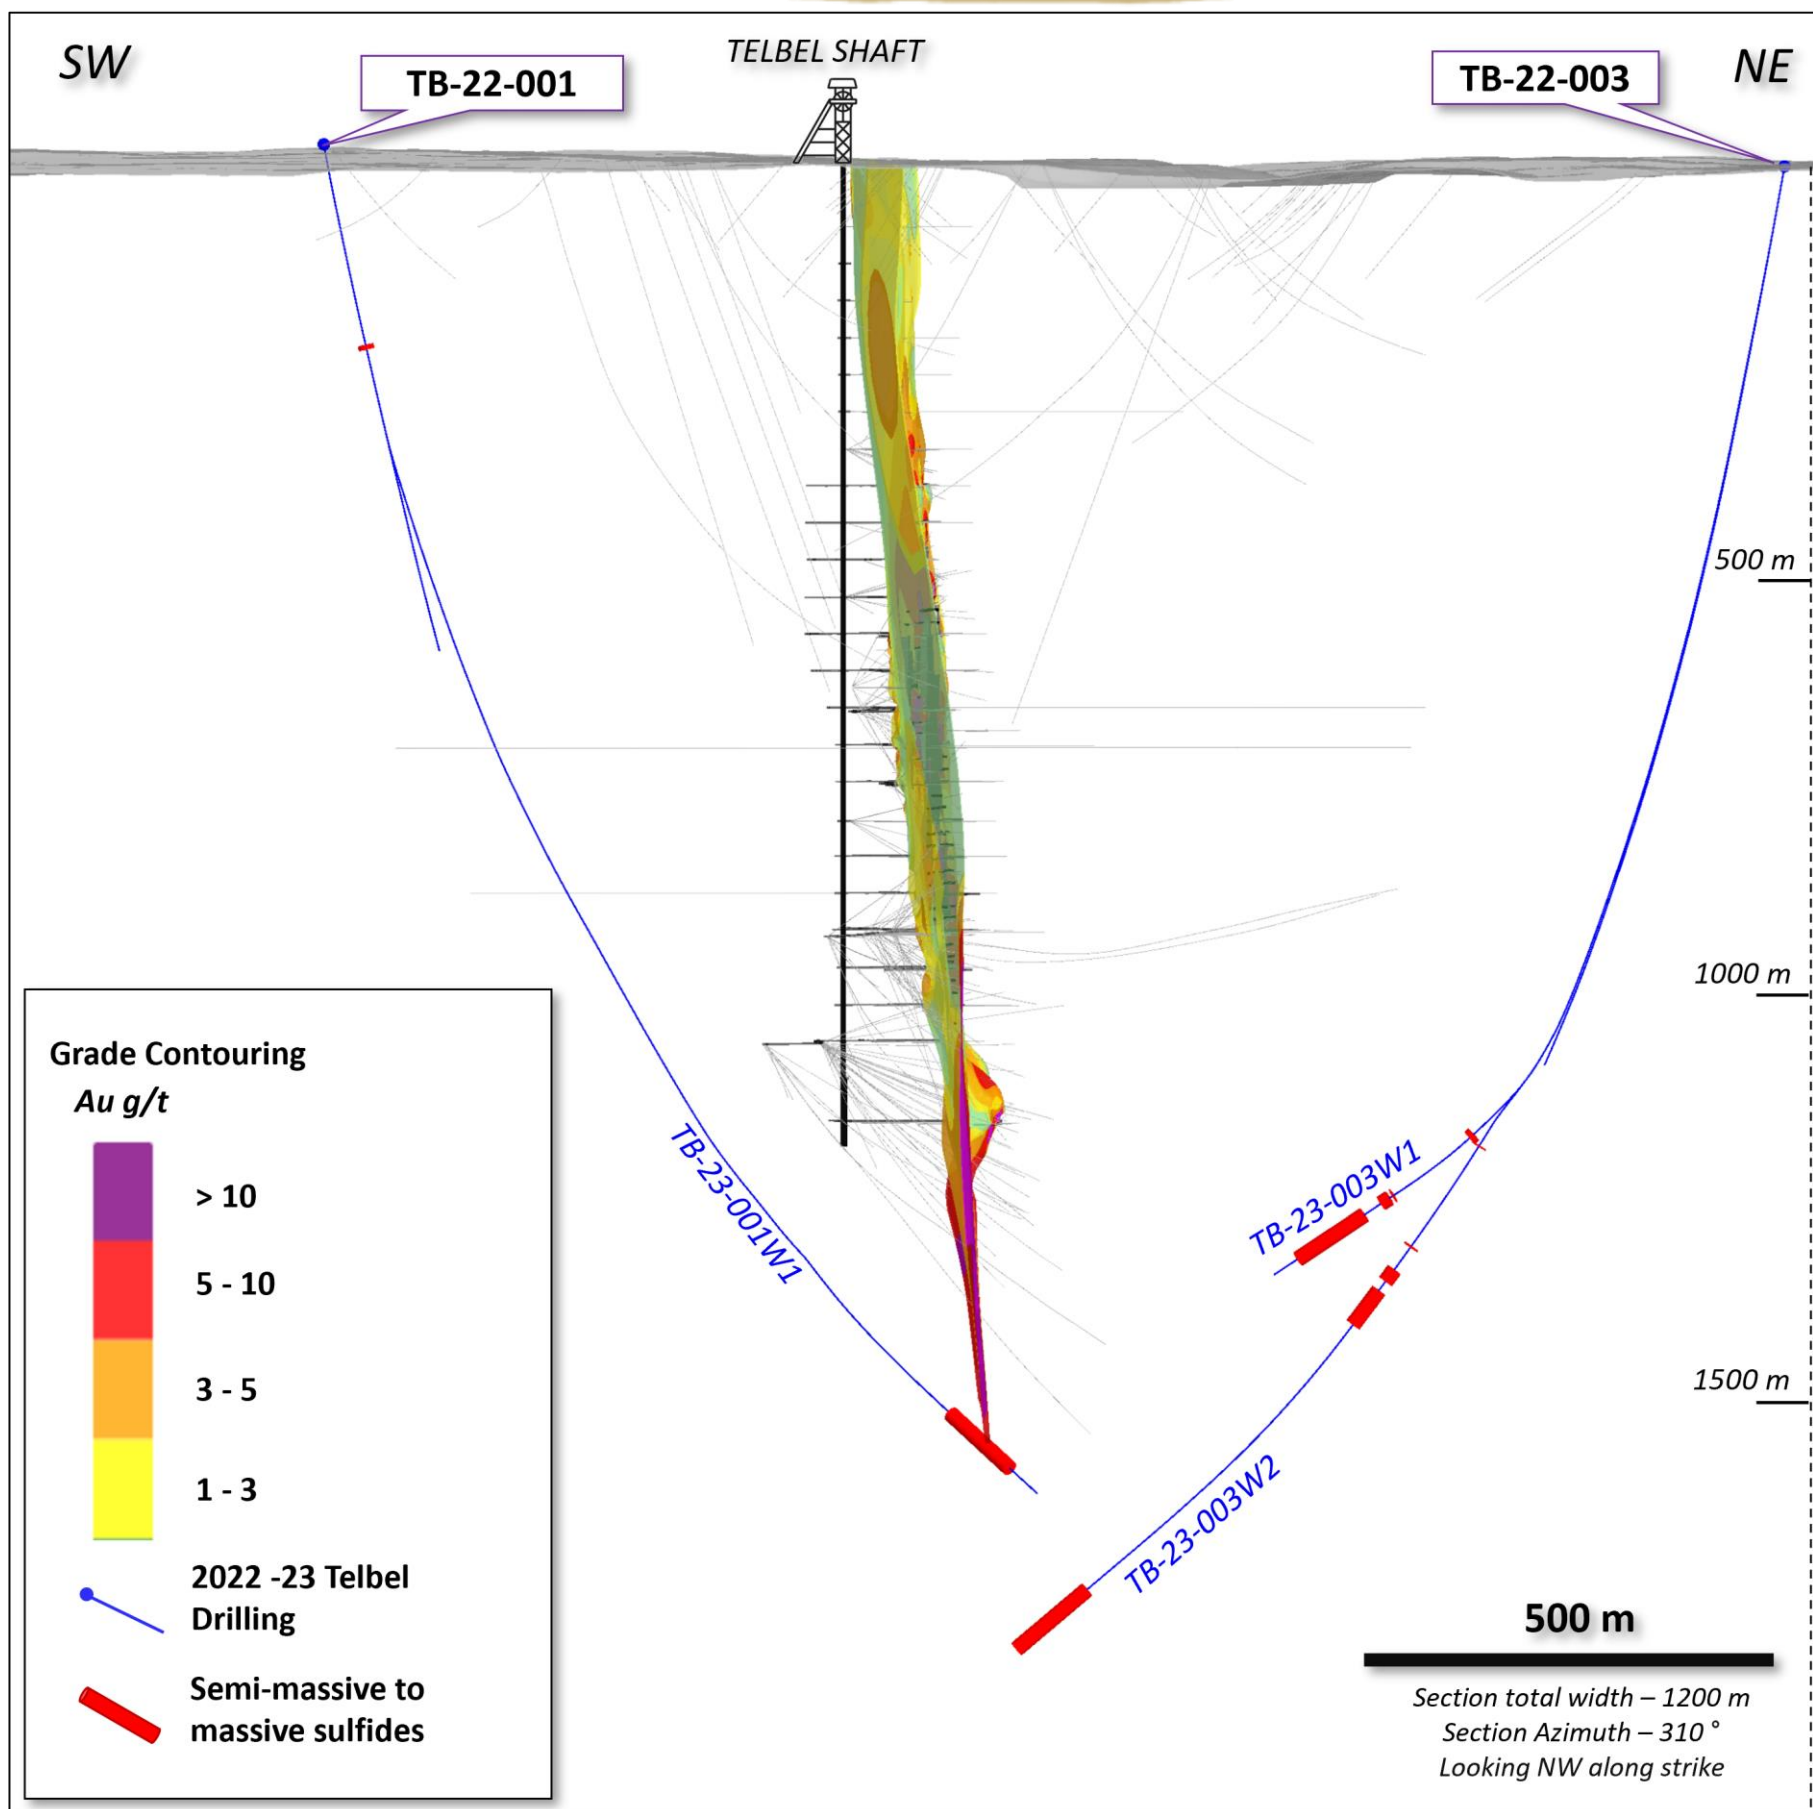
SW

TB-22-001

TELBEL SHAFT

TB-22-003

NE

500 m

1000 m

1500 m

TB-23-001W1

TB-23-003W1

TB-23-003W2

Grade Contouring

Au g/t

> 10

5 - 10

3 - 5

1 - 3

2022 -23 Telbel Drilling

Semi-massive to massive sulfides

500 m

Section total width – 1200 m
Section Azimuth – 310 °
Looking NW along strike